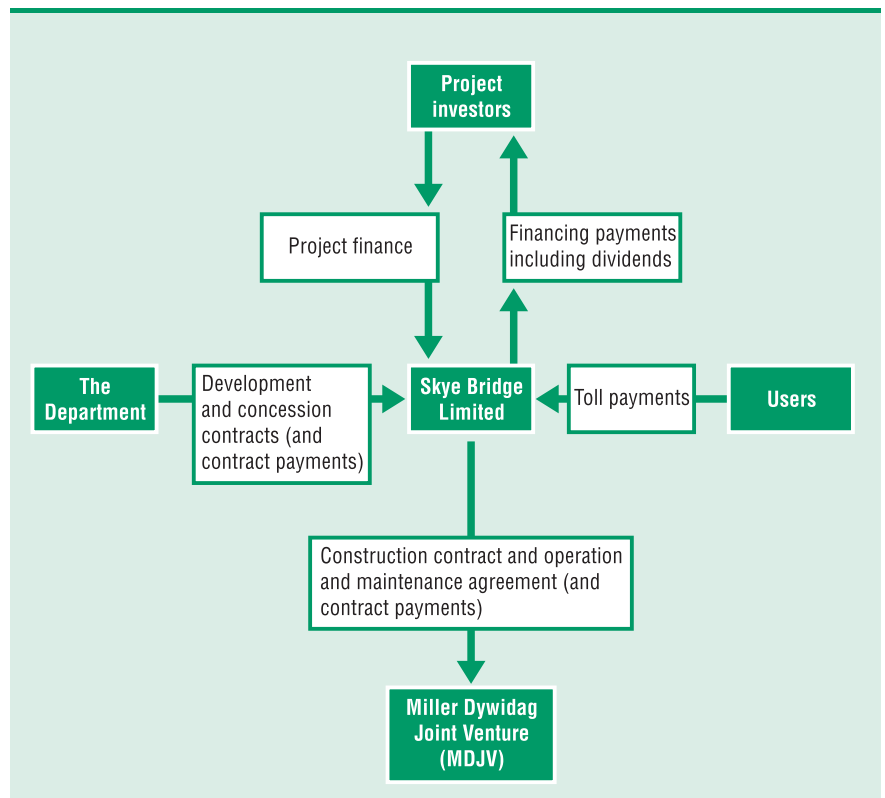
Project investors

Project finance

Financing payments including dividends

The Department

Development and concession contracts (and contract payments)

Skye Bridge Limited

Toll payments

Users

Construction contract and operation and maintenance agreement (and contract payments)

Miller Dywidag Joint Venture (MDJV)